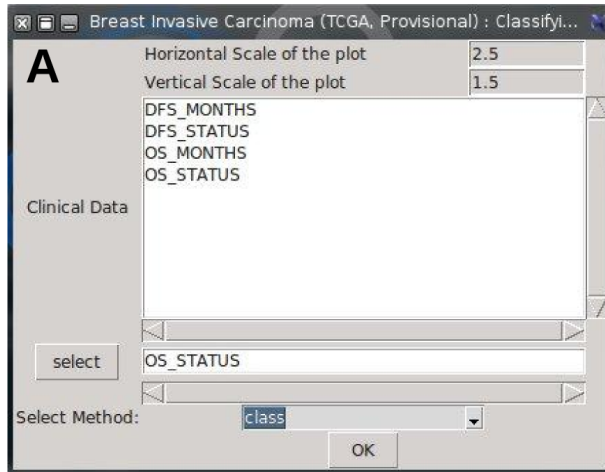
Breast Invasive Carcinoma (TCGA, Provisional) : Classifyi...

A

Horizontal Scale of the plot 2.5

Vertical Scale of the plot 1.5

Clinical Data

DFS_MONTHS
DFS_STATUS
OS_MONTHS
OS_STATUS

select OS_STATUS

Select Method: class

OK